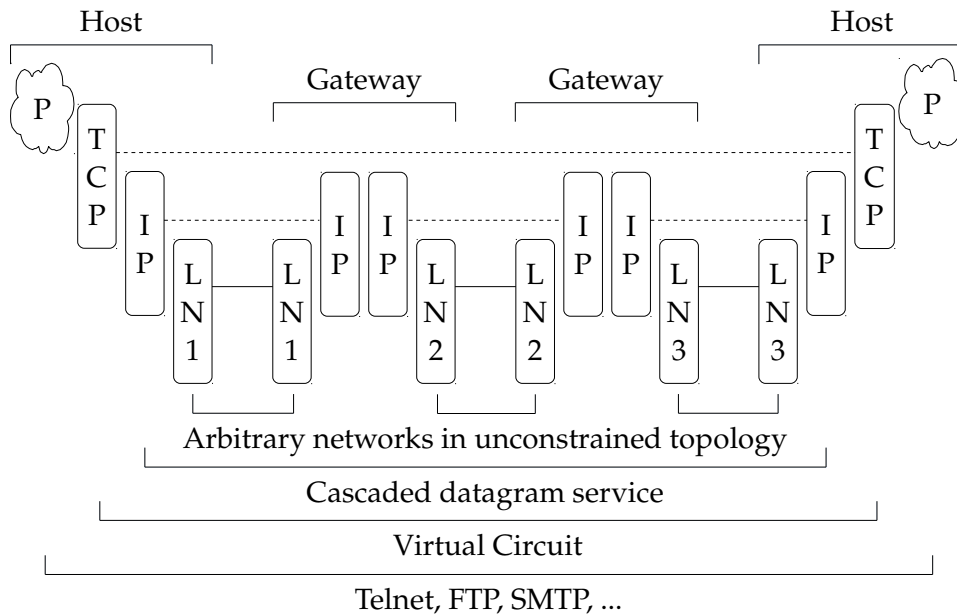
Host

Host

Gateway

Gateway

P

P

TCP

TCP

IP

IP

IP

IP

IP

IP

LN1

LN1

LN2

LN2

LN3

LN3

Arbitrary networks in unconstrained topology

Cascaded datagram service

Virtual Circuit

Telnet, FTP, SMTP, ...